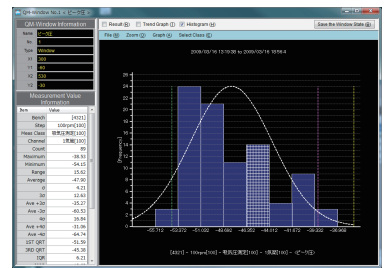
QM-Window No.4 ピーク値

QM-Window Information

| Name | ピーク値 |
|---|---|
| No | 4 |
| Type | Window |
| X1 | 300 |
| Y1 | 40 |
| X2 | 500 |
| Y2 | 80 |

Measurement Value Information

| Item | Value |
|---|---|
| Bench | [4321] |
| Step | 100rpm[100] |
| Meas Class | 騒音[100] |
| Channel | 1[100] |
| Count | 89 |
| Maximum | -38.93 |
| Minimum | -54.03 |
| Range | 15.62 |
| Average | -47.90 |
| σ | 4.21 |
| 3σ | 12.62 |
| Ave +3σ | -25.27 |
| Ave -3σ | -60.53 |
| 4σ | 16.84 |
| Ave +4σ | -31.06 |
| Ave -4σ | -64.74 |
| 1ST QRT | -51.59 |
| 3RD QRT | -45.38 |
| IQR | 6.21 |

Result(R) | Trend Graph(T) | Histogram(H) | Save the Window State(S)

File(F) Zoom(Z) Graph(G) Select Class(C)

2009/03/16 13:19:38 to 2009/03/16 16:56:4

26 24 22 20 18 16 14 12 10 8 6 4 2 0

[Frequency]

-55.712 -53.367 -51.022 -48.682 -46.342 -44.002 -41.672 -39.332 -36.992

[4321]~100rpm[100]~騒音[100]~1[100]~ピーク値